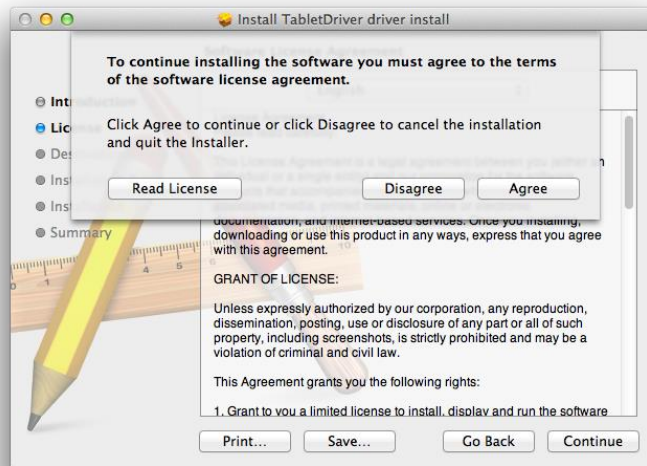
Install TabletDriver driver install

To continue installing the software you must agree to the terms of the software license agreement.

Click Agree to continue or click Disagree to cancel the installation and quit the Installer.

Read License

Disagree

Agree

Intr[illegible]

Lice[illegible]

Des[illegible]

Ins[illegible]

Ins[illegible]

Summary

Software License Agreement

English

This License Agreement is a legal agreement between you (either an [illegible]

documentation, and internet-based services. Once you installing, downloading or use this product in any ways, express that you agree with this agreement.

GRANT OF LICENSE:

Unless expressly authorized by our corporation, any reproduction, dissemination, posting, use or disclosure of any part or all of such property, including screenshots, is strictly prohibited and may be a violation of criminal and civil law.

This Agreement grants you the following rights:

1. Grant to you a limited license to install, display and run the software

Print...

Save...

Go Back

Continue